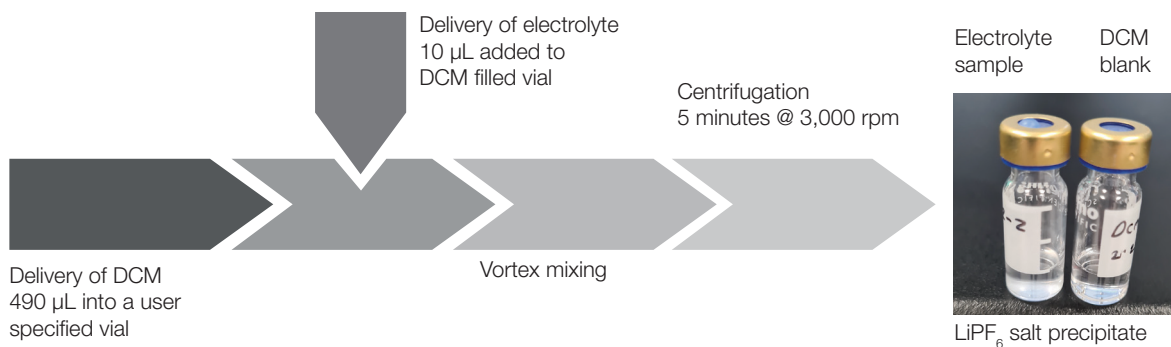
Delivery of electrolyte 10 µL added to DCM filled vial

Centrifugation 5 minutes @ 3,000 rpm

Electrolyte sample

DCM blank

-2

DCM 2·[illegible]

Delivery of DCM 490 µL into a user specified vial

Vortex mixing

$LiPF_6$ salt precipitate